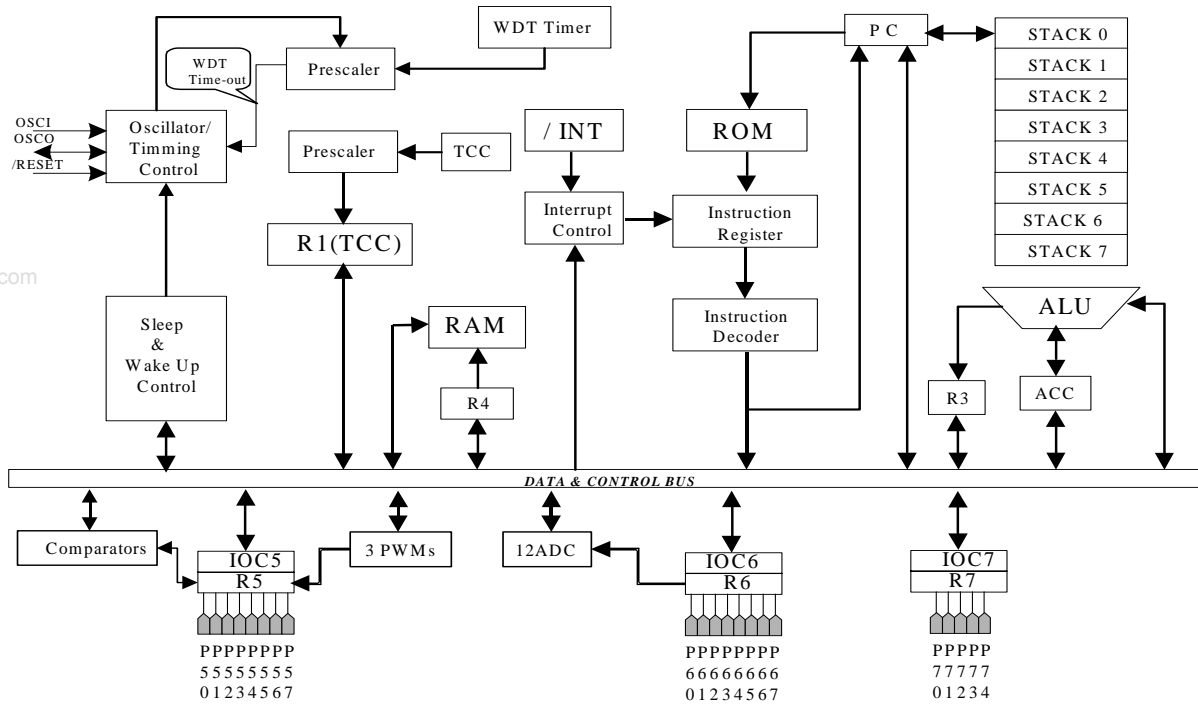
WDT Timer
WDT Time-out
Prescaler
P C
STACK 0
STACK 1
STACK 2
STACK 3
STACK 4
STACK 5
STACK 6
STACK 7
OSCI
OSCO
/RESET
Oscillator/ Timming Control
Prescaler
TCC
/ INT
ROM
R1(TCC)
Interrupt Control
Instruction Register
com
Sleep & Wake Up Control
RAM
Instruction Decoder
ALU
R4
R3
ACC
DATA & CONTROL BUS
Comparators
IOC5
R5
3 PWMs
12ADC
IOC6
R6
IOC7
R7
PPPPPPPP
55555555
01234567
PPPPPPPP
66666666
01234567
PPPPP
77777
01234